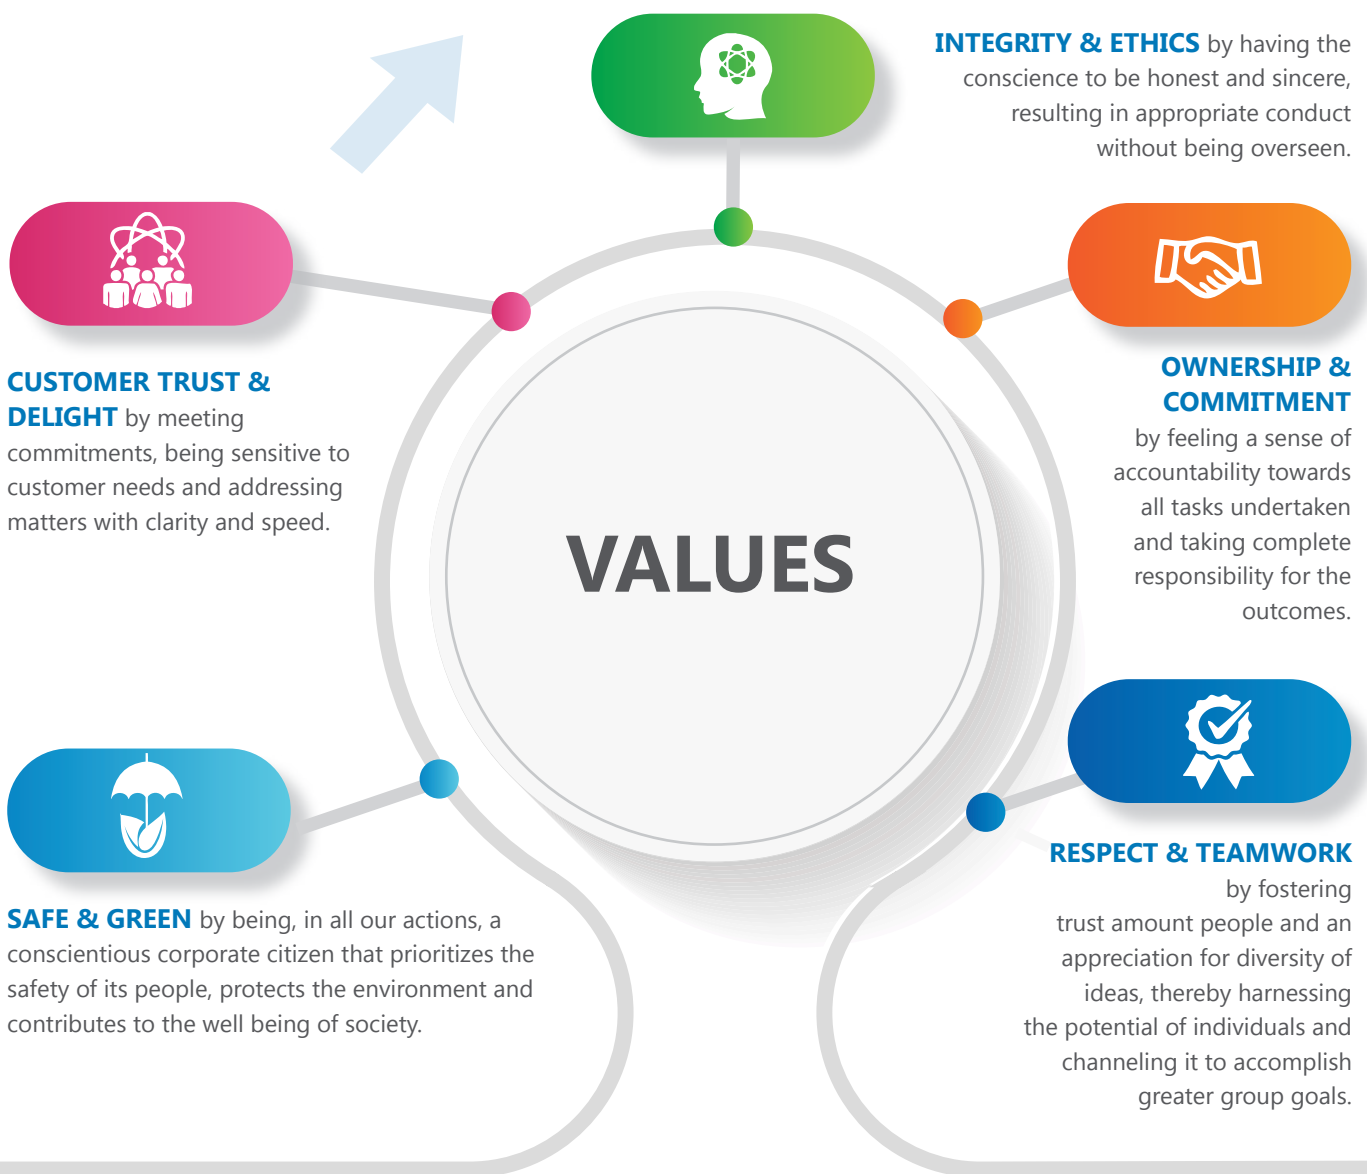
INTEGRITY & ETHICS by having the conscience to be honest and sincere, resulting in appropriate conduct without being overseen.

CUSTOMER TRUST & DELIGHT by meeting commitments, being sensitive to customer needs and addressing matters with clarity and speed.

VALUES

OWNERSHIP & COMMITMENT by feeling a sense of accountability towards all tasks undertaken and taking complete responsibility for the outcomes.

SAFE & GREEN by being, in all our actions, a conscientious corporate citizen that prioritizes the safety of its people, protects the environment and contributes to the well being of society.

RESPECT & TEAMWORK by fostering trust amount people and an appreciation for diversity of ideas, thereby harnessing the potential of individuals and channeling it to accomplish greater group goals.